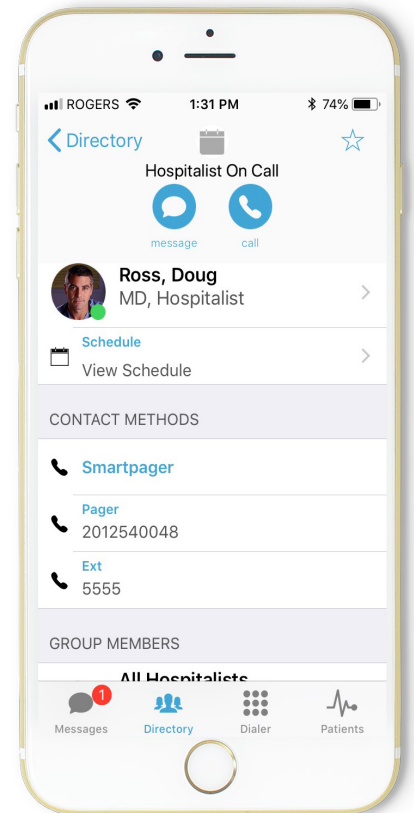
ROGERS 1:31 PM 74%

Directory

Hospitalist On Call

message call

Ross, Doug
MD, Hospitalist

Schedule
View Schedule

CONTACT METHODS

Smartpager

Pager
2012540048

Ext
5555

GROUP MEMBERS

All Hospitalists

1
Messages Directory Dialer Patients